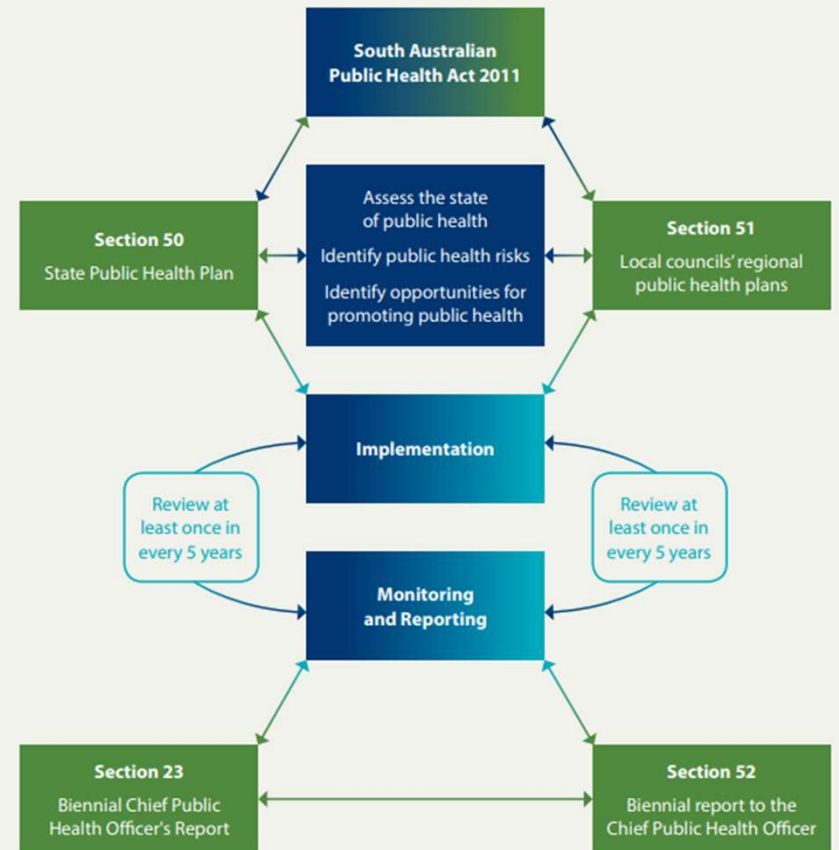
South Australian Public Health Act 2011

Section 50
State Public Health Plan

Assess the state of public health

Identify public health risks

Identify opportunities for promoting public health

Section 51
Local councils' regional public health plans

Implementation

Review at least once in every 5 years

Review at least once in every 5 years

Monitoring and Reporting

Section 23
Biennial Chief Public Health Officer's Report

Section 52
Biennial report to the Chief Public Health Officer